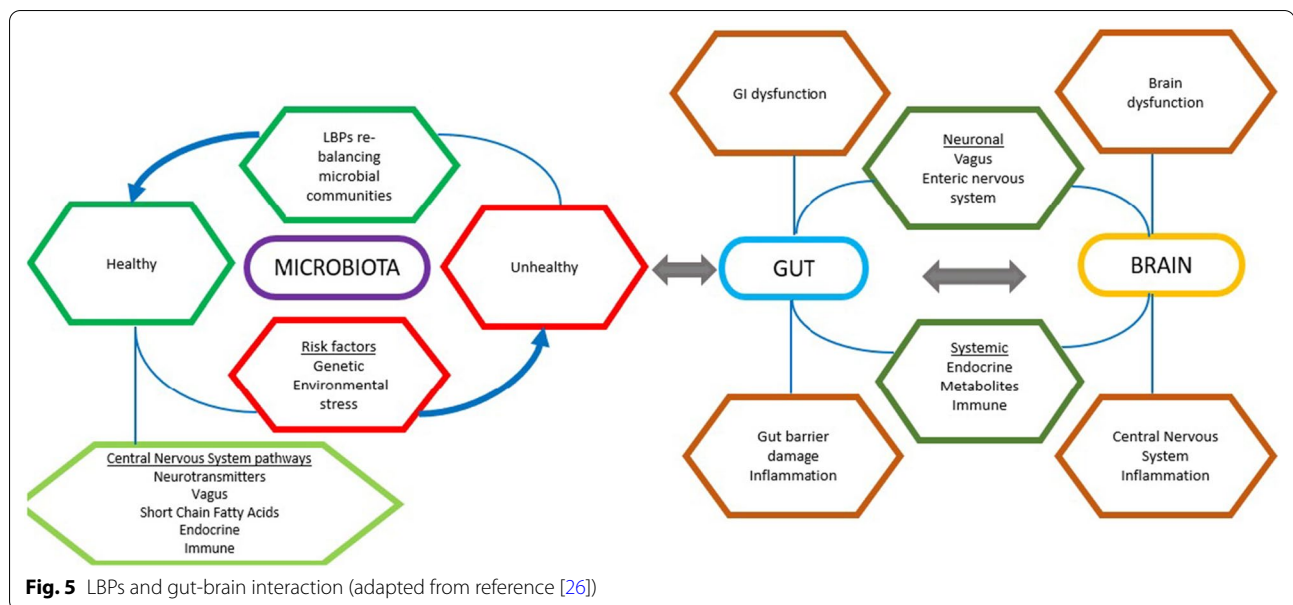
LBPs re-balancing microbial communities

Healthy

MICROBIOTA

Unhealthy

Risk factors
Genetic
Environmental
stress

Central Nervous System pathways
Neurotransmitters
Vagus
Short Chain Fatty Acids
Endocrine
Immune

GI dysfunction

Brain dysfunction

Neuronal
Vagus
Enteric nervous system

GUT

BRAIN

Systemic
Endocrine
Metabolites
Immune

Gut barrier damage
Inflammation

Central Nervous System
Inflammation

**Fig. 5** LBPs and gut-brain interaction (adapted from reference [26])